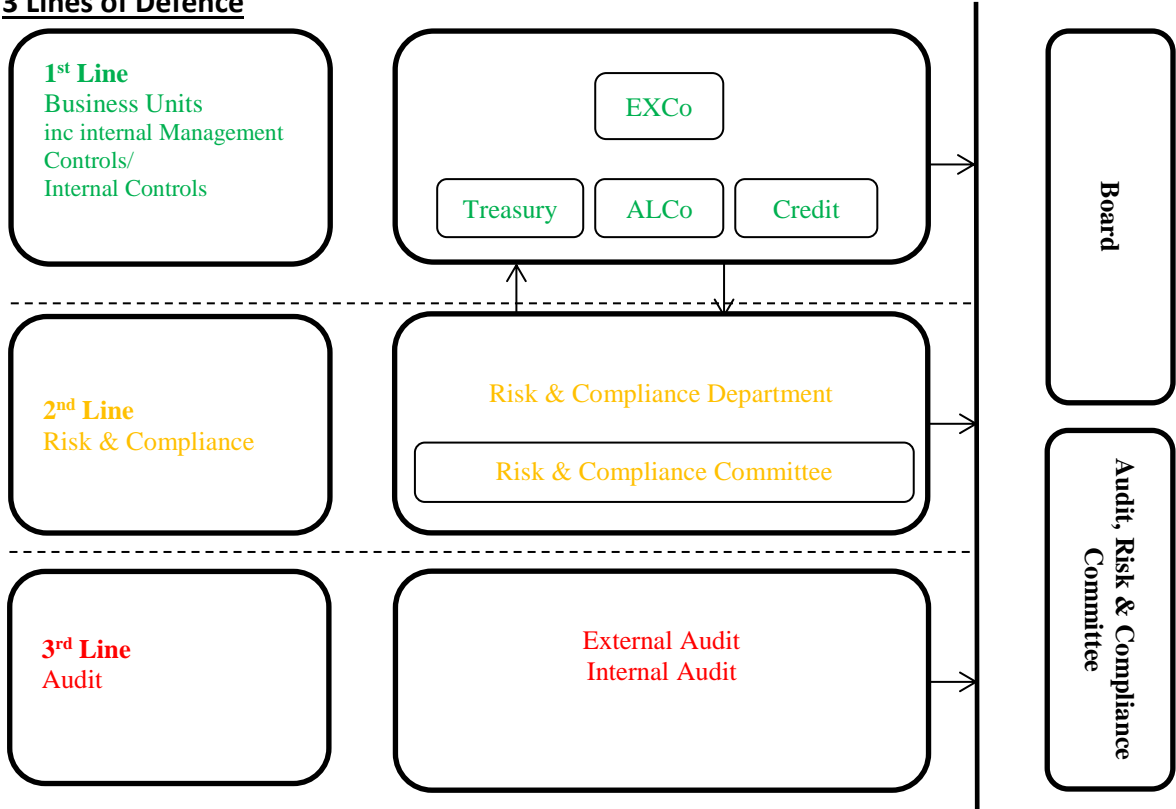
3 Lines of Defence

$1^{st}$ Line
Business Units
inc internal Management Controls/
Internal Controls

EXCo

Treasury

ALCo

Credit

$2^{nd}$ Line
Risk & Compliance

Risk & Compliance Department

Risk & Compliance Committee

$3^{rd}$ Line
Audit

External Audit
Internal Audit

Board

Audit, Risk & Compliance Committee